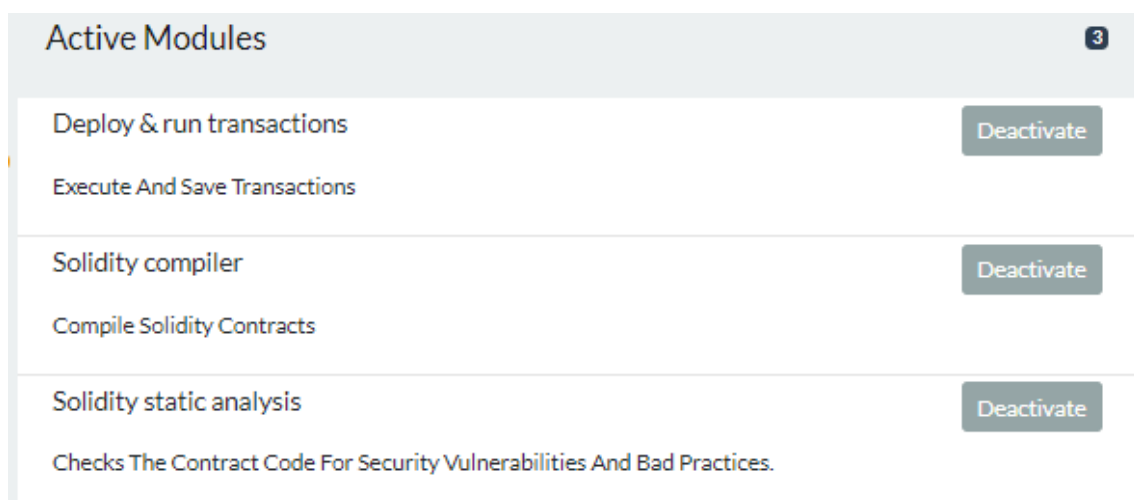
Active Modules 3

Deploy & run transactions
Deactivate

Execute And Save Transactions

Solidity compiler
Deactivate

Compile Solidity Contracts

Solidity static analysis
Deactivate

Checks The Contract Code For Security Vulnerabilities And Bad Practices.